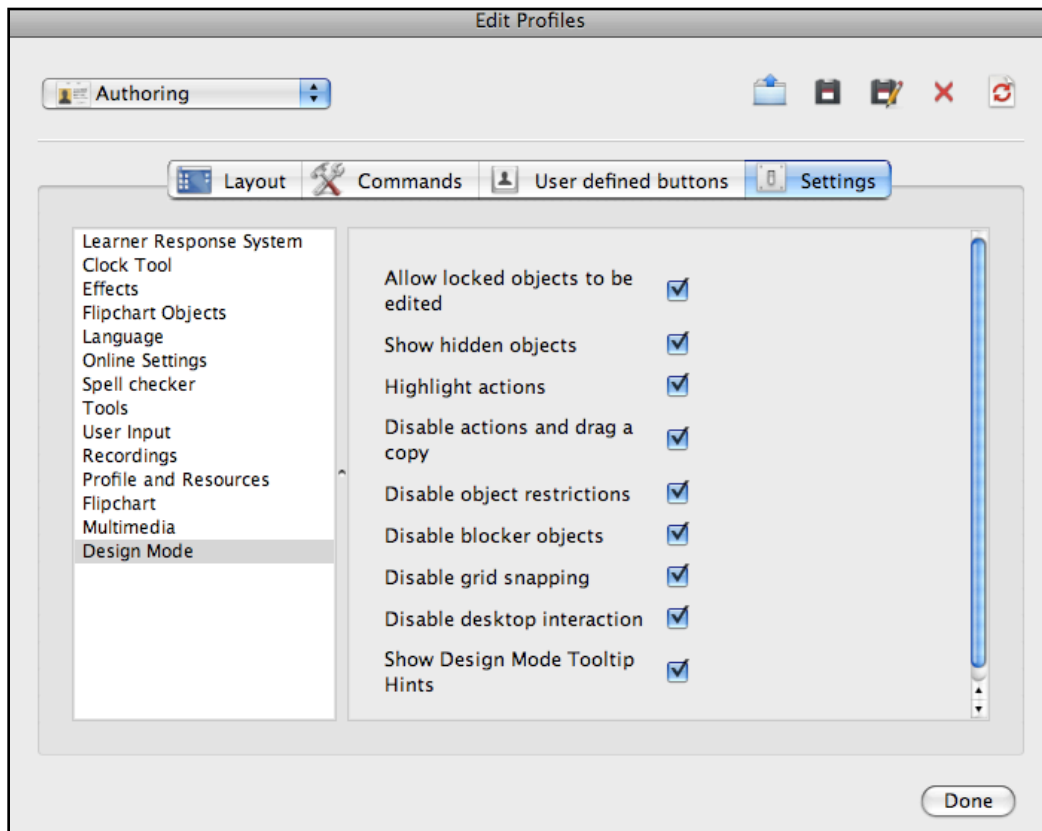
Edit Profiles

Authoring

Layout | Commands | User defined buttons | Settings

Learner Response System
Clock Tool
Effects
Flipchart Objects
Language
Online Settings
Spell checker
Tools
User Input
Recordings
Profile and Resources
Flipchart
Multimedia
Design Mode

Allow locked objects to be edited
Show hidden objects
Highlight actions
Disable actions and drag a copy
Disable object restrictions
Disable blocker objects
Disable grid snapping
Disable desktop interaction
Show Design Mode Tooltip Hints

Done